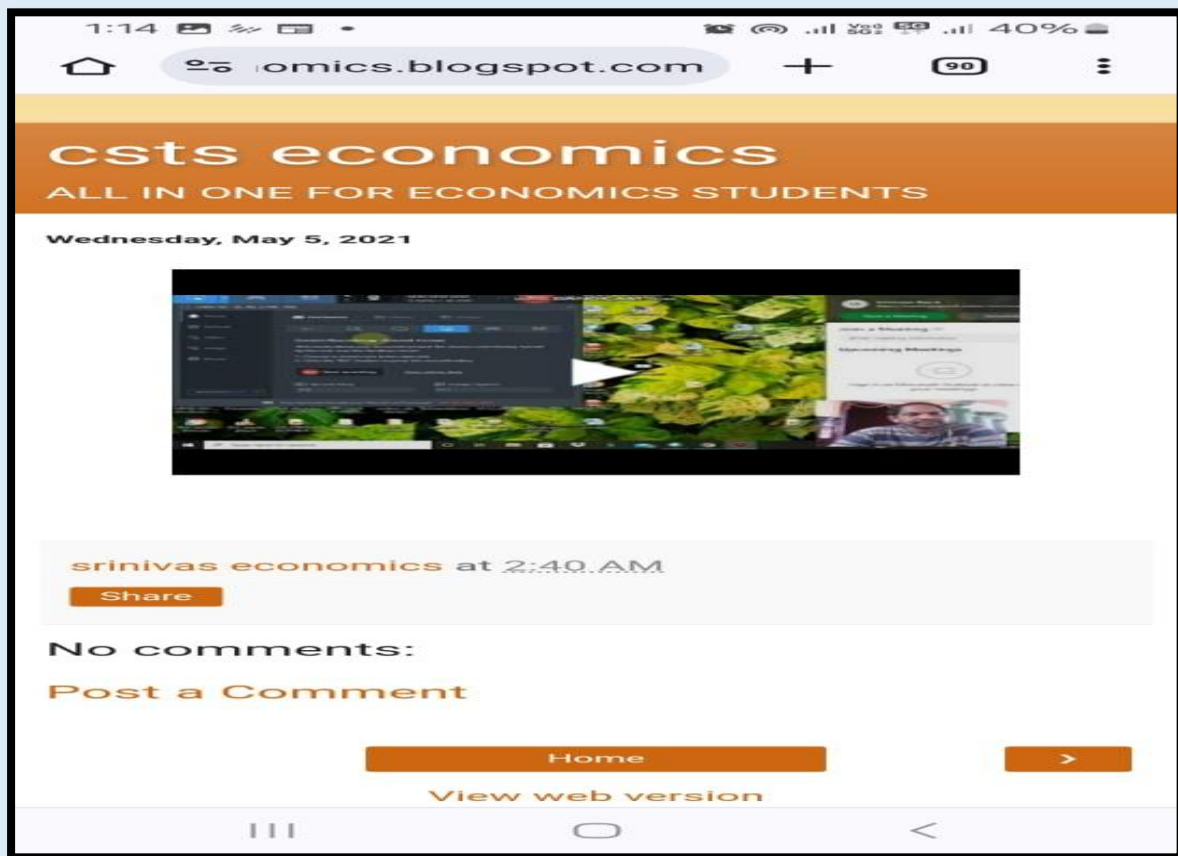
1:14 40%

omics.blogspot.com + 90

csts economics

ALL IN ONE FOR ECONOMICS STUDENTS

Wednesday, May 5, 2021

srinivas economics at 2:40 AM

Share

No comments:

Post a Comment

Home >

View web version